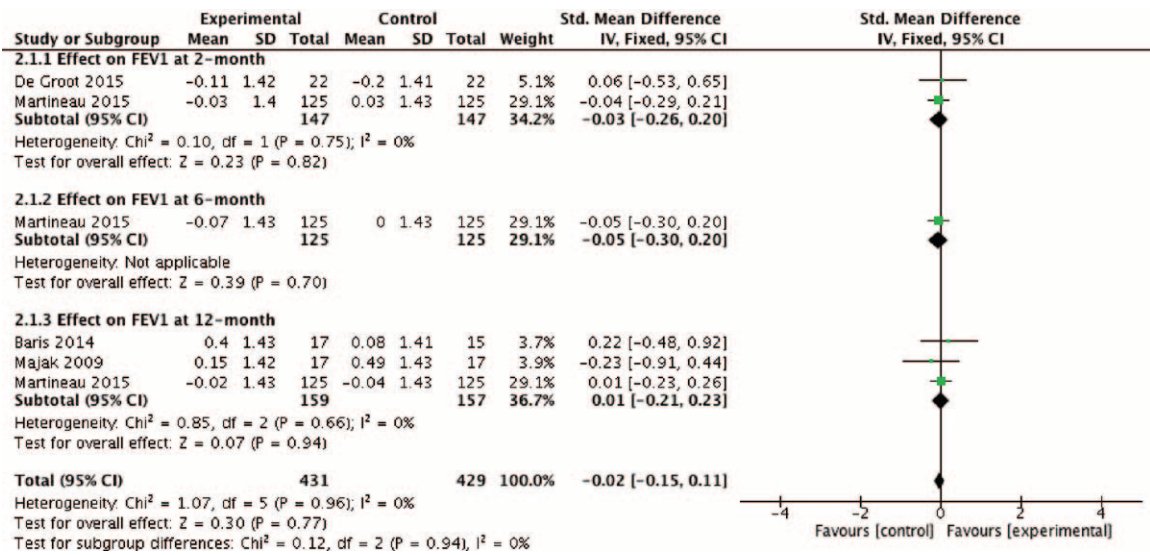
| Study or Subgroup | Experimental Mean | Experimental SD | Experimental Total | Control Mean | Control SD | Control Total | Weight | Std. Mean Difference IV, Fixed, 95% CI |
|---|---|---|---|---|---|---|---|---|
| **2.1.1 Effect on FEV1 at 2-month** | | | | | | | | |
| De Groot 2015 | −0.11 | 1.42 | 22 | −0.2 | 1.41 | 22 | 5.1% | 0.06 [−0.53, 0.65] |
| Martineau 2015 | −0.03 | 1.4 | 125 | 0.03 | 1.43 | 125 | 29.1% | −0.04 [−0.29, 0.21] |
| **Subtotal (95% CI)** | | | **147** | | | **147** | **34.2%** | **−0.03 [−0.26, 0.20]** |
| Heterogeneity: Chi² = 0.10, df = 1 (P = 0.75); I² = 0% | | | | | | | | |
| Test for overall effect: Z = 0.23 (P = 0.82) | | | | | | | | |
| **2.1.2 Effect on FEV1 at 6-month** | | | | | | | | |
| Martineau 2015 | −0.07 | 1.43 | 125 | 0 | 1.43 | 125 | 29.1% | −0.05 [−0.30, 0.20] |
| **Subtotal (95% CI)** | | | **125** | | | **125** | **29.1%** | **−0.05 [−0.30, 0.20]** |
| Heterogeneity: Not applicable | | | | | | | | |
| Test for overall effect: Z = 0.39 (P = 0.70) | | | | | | | | |
| **2.1.3 Effect on FEV1 at 12-month** | | | | | | | | |
| Baris 2014 | 0.4 | 1.43 | 17 | 0.08 | 1.41 | 15 | 3.7% | 0.22 [−0.48, 0.92] |
| Majak 2009 | 0.15 | 1.42 | 17 | 0.49 | 1.43 | 17 | 3.9% | −0.23 [−0.91, 0.44] |
| Martineau 2015 | −0.02 | 1.43 | 125 | −0.04 | 1.43 | 125 | 29.1% | 0.01 [−0.23, 0.26] |
| **Subtotal (95% CI)** | | | **159** | | | **157** | **36.7%** | **0.01 [−0.21, 0.23]** |
| Heterogeneity: Chi² = 0.85, df = 2 (P = 0.66); I² = 0% | | | | | | | | |
| Test for overall effect: Z = 0.07 (P = 0.94) | | | | | | | | |
| **Total (95% CI)** | | | **431** | | | **429** | **100.0%** | **−0.02 [−0.15, 0.11]** |
| Heterogeneity: Chi² = 1.07, df = 5 (P = 0.96); I² = 0% | | | | | | | | |
| Test for overall effect: Z = 0.30 (P = 0.77) | | | | | | | | |
| Test for subgroup differences: Chi² = 0.12, df = 2 (P = 0.94), I² = 0% | | | | | | | | |

Std. Mean Difference
IV, Fixed, 95% CI

-4 -2 0 2 4
Favours [control] Favours [experimental]